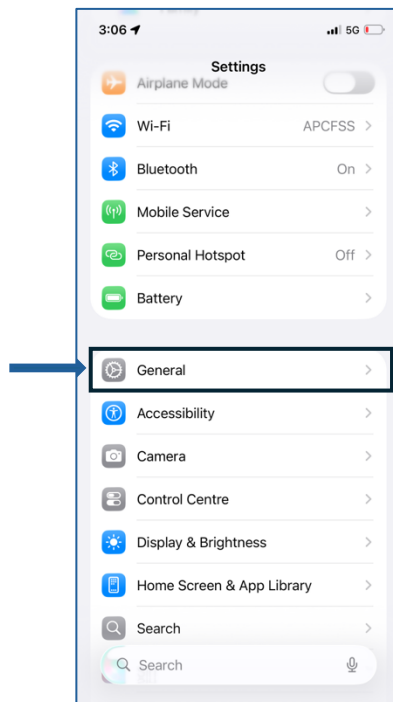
3:06
5G
Settings
Airplane Mode
Wi-Fi APCFSS >
Bluetooth On >
Mobile Service >
Personal Hotspot Off >
Battery >
General >
Accessibility >
Camera >
Control Centre >
Display & Brightness >
Home Screen & App Library >
Search >
Search